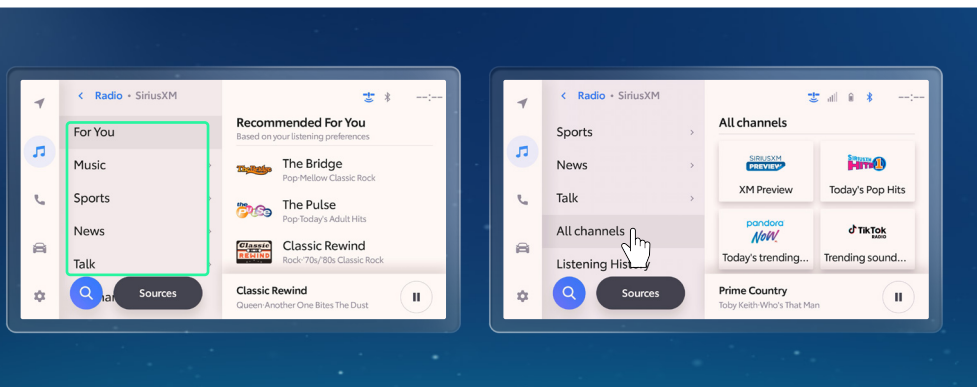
< Radio • SiriusXM

--:--

For You

Music

Sports

News

Talk

Sources

Recommended For You

Based on your listening preferences

The Bridge

Pop·Mellow Classic Rock

The Pulse

Pop·Today's Adult Hits

Classic Rewind

Rock·'70s/'80s Classic Rock

Classic Rewind

Queen·Another One Bites The Dust

< Radio • SiriusXM

--:--

Sports

News

Talk

All channels

Listening History

Sources

All channels

SIRIUSXM PREVIEW

XM Preview

SiriusXM HITS 1

Today's Pop Hits

pandora NOW

Today's trending...

TikTok RADIO

Trending sound...

Prime Country

Toby Keith·Who's That Man